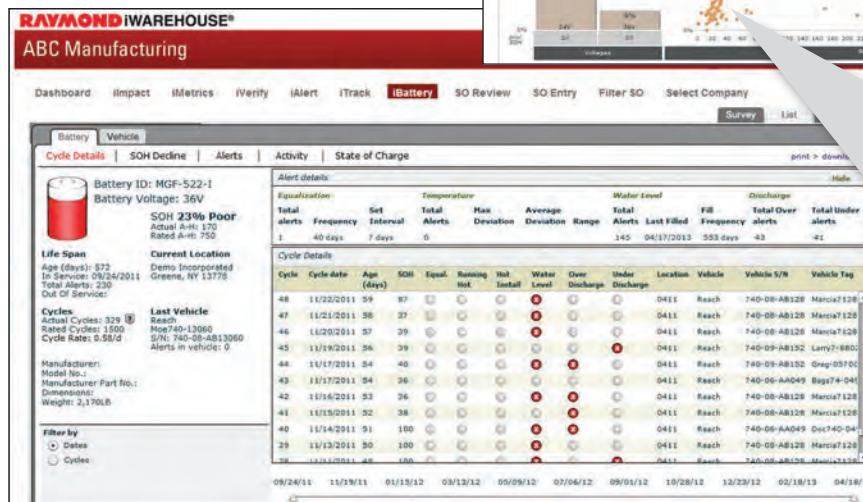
RAYMOND iWAREHOUSE®

ABC Manufacturing

Dashboard iImpact iMetrics iVerify iAlert iTrack iBattery SO Review SO Entry Filter SO Select Company

Survey List

Battery Vehicle

Cycle Details | SOH Decline | Alerts | Activity | State of Charge

print > downl

Battery ID: MGF-522-I
Battery Voltage: 36V

SOH 23% Poor
Actual A-H: 170
Rated A-H: 750

Life Span
Age (days): 572
In Service: 09/24/2011
Total Alerts: 230
Out Of Service:

Current Location
Demo Incorporated
Greene, NY 13778

Cycles
Actual Cycles: 329
Rated Cycles: 1500
Cycle Rate: 0.58/d

Last Vehicle
Reach
Moe740-13060
S/N: 740-08-AB13060
Alerts in vehicle: 0

Manufacturer:
Model No.:
Manufacturer Part No.:
Dimensions:
Weight: 2,170LB

Filter by
Dates
Cycles

Alert details Hide

Equalization: Total alerts 1, Frequency 40 days, Set Interval 7 days
Temperature: Total Alerts 0, Max Deviation, Average Deviation, Range
Water Level: Total Alerts 145, Last Filled 04/17/2013, Fill Frequency 553 days
Discharge: Total Over alerts 43, Total Under alerts 41

Cycle Details

| Cycle | Cycle date | Age (days) | SOH | Equal. | Running Hot | Hot Install | Water Level | Over Discharge | Under Discharge | Location | Vehicle | Vehicle S/N | Vehicle Tag |
|---|---|---|---|---|---|---|---|---|---|---|---|---|---|
| 48 | 11/22/2011 | 59 | 87 | | | | | | | 0411 | Reach | 740-08-AB128 | Marcia7128 |
| 47 | 11/21/2011 | 58 | 37 | | | | | | | 0411 | Reach | 740-08-AB128 | Marcia7128 |
| 46 | 11/20/2011 | 57 | 39 | | | | | | | 0411 | Reach | 740-08-AB128 | Marcia7128 |
| 45 | 11/19/2011 | 56 | 39 | | | | | | | 0411 | Reach | 740-09-AB152 | Larry7-8802 |
| 44 | 11/17/2011 | 54 | 40 | | | | | | | 0411 | Reach | 740-09-AB152 | Greg-05700 |
| 43 | 11/17/2011 | 54 | 36 | | | | | | | 0411 | Reach | 740-06-AA049 | Bags74-04 |
| 42 | 11/16/2011 | 53 | 36 | | | | | | | 0411 | Reach | 740-08-AB128 | Marcia7128 |
| 41 | 11/15/2011 | 52 | 38 | | | | | | | 0411 | Reach | 740-08-AB128 | Marcia7128 |
| 40 | 11/14/2011 | 51 | 100 | | | | | | | 0411 | Reach | 740-06-AA049 | Doc740-04 |
| 39 | 11/13/2011 | 50 | 100 | | | | | | | 0411 | Reach | 740-08-AB128 | Marcia7128 |

09/24/11 11/19/11 01/15/12 03/13/12 05/09/12 07/06/12 09/01/12 10/28/12 12/23/12 02/18/13 04/18